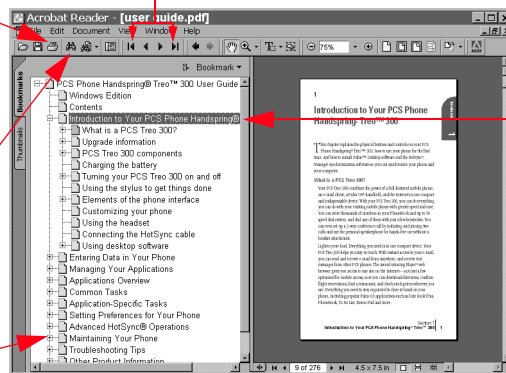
Acrobat Reader - [userguide.pdf]

File Edit Document View Window Help

75%

Bookmark

Thumbnails

Bookmarks

PCS Phone Handspring® Treo™ 300 User Guide
Windows Edition
Contents
Introduction to Your PCS Phone Handspring®
What is a PCS Treo 300?
Upgrade information
PCS Treo 300 components
Charging the battery
Turning your PCS Treo 300 on and off
Using the stylus to get things done
Elements of the phone interface
Customizing your phone
Using the headset
Connecting the HotSync cable
Using desktop software
Entering Data in Your Phone
Managing Your Applications
Applications Overview
Common Tasks
Application-Specific Tasks
Setting Preferences for Your Phone
Advanced HotSync® Operations
Maintaining Your Phone
Troubleshooting Tips
Other Product Information

1

Introduction to Your PCS Phone Handspring® Treo™ 300

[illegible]

What is a PCS Treo 300?

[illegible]

Section 1
Introduction to Your PCS Phone Handspring® Treo™ 300 1

9 of 276

4.5 x 7.5 in